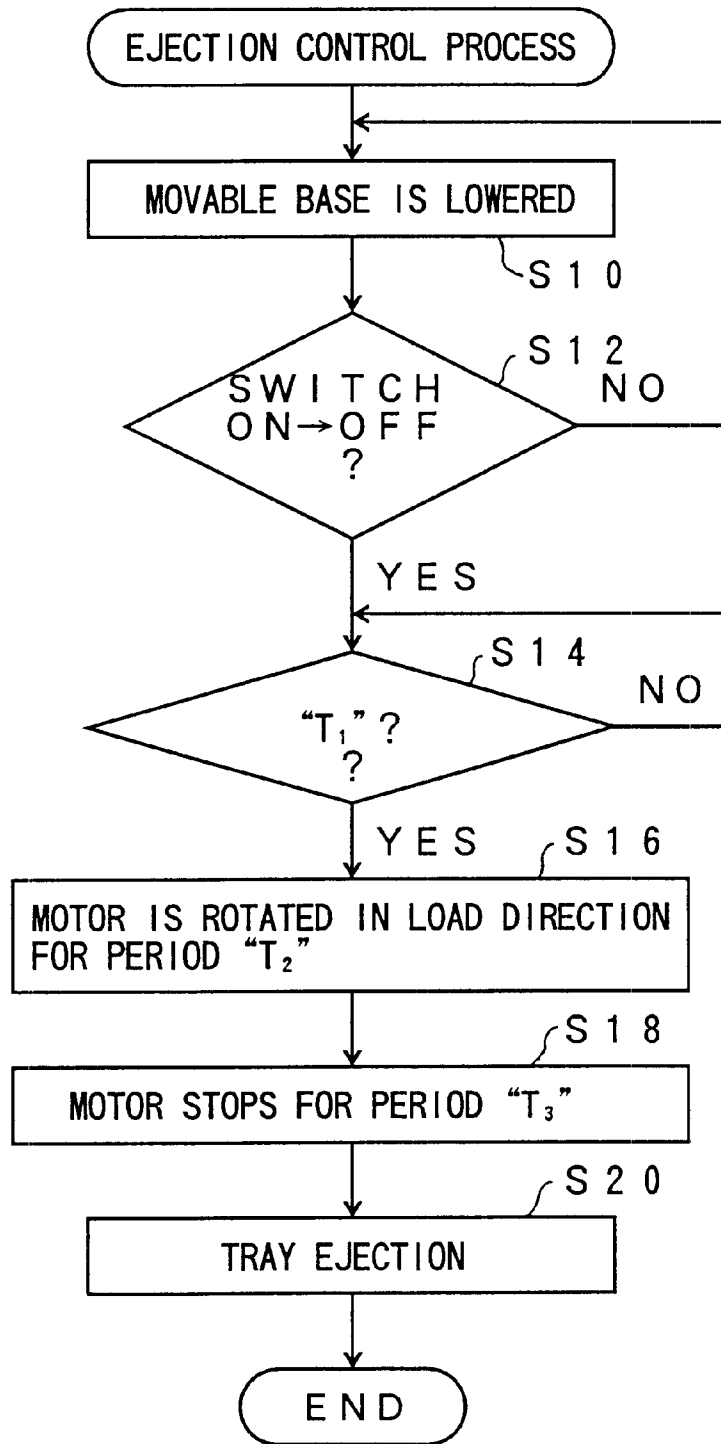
EJECTION CONTROL PROCESS

MOVABLE BASE IS LOWERED

S10

S12

SWITCH ON→OFF ?

NO

YES

S14

"$T_1$" ? ?

NO

YES

S16

MOTOR IS ROTATED IN LOAD DIRECTION FOR PERIOD "$T_2$"

S18

MOTOR STOPS FOR PERIOD "$T_3$"

S20

TRAY EJECTION

END